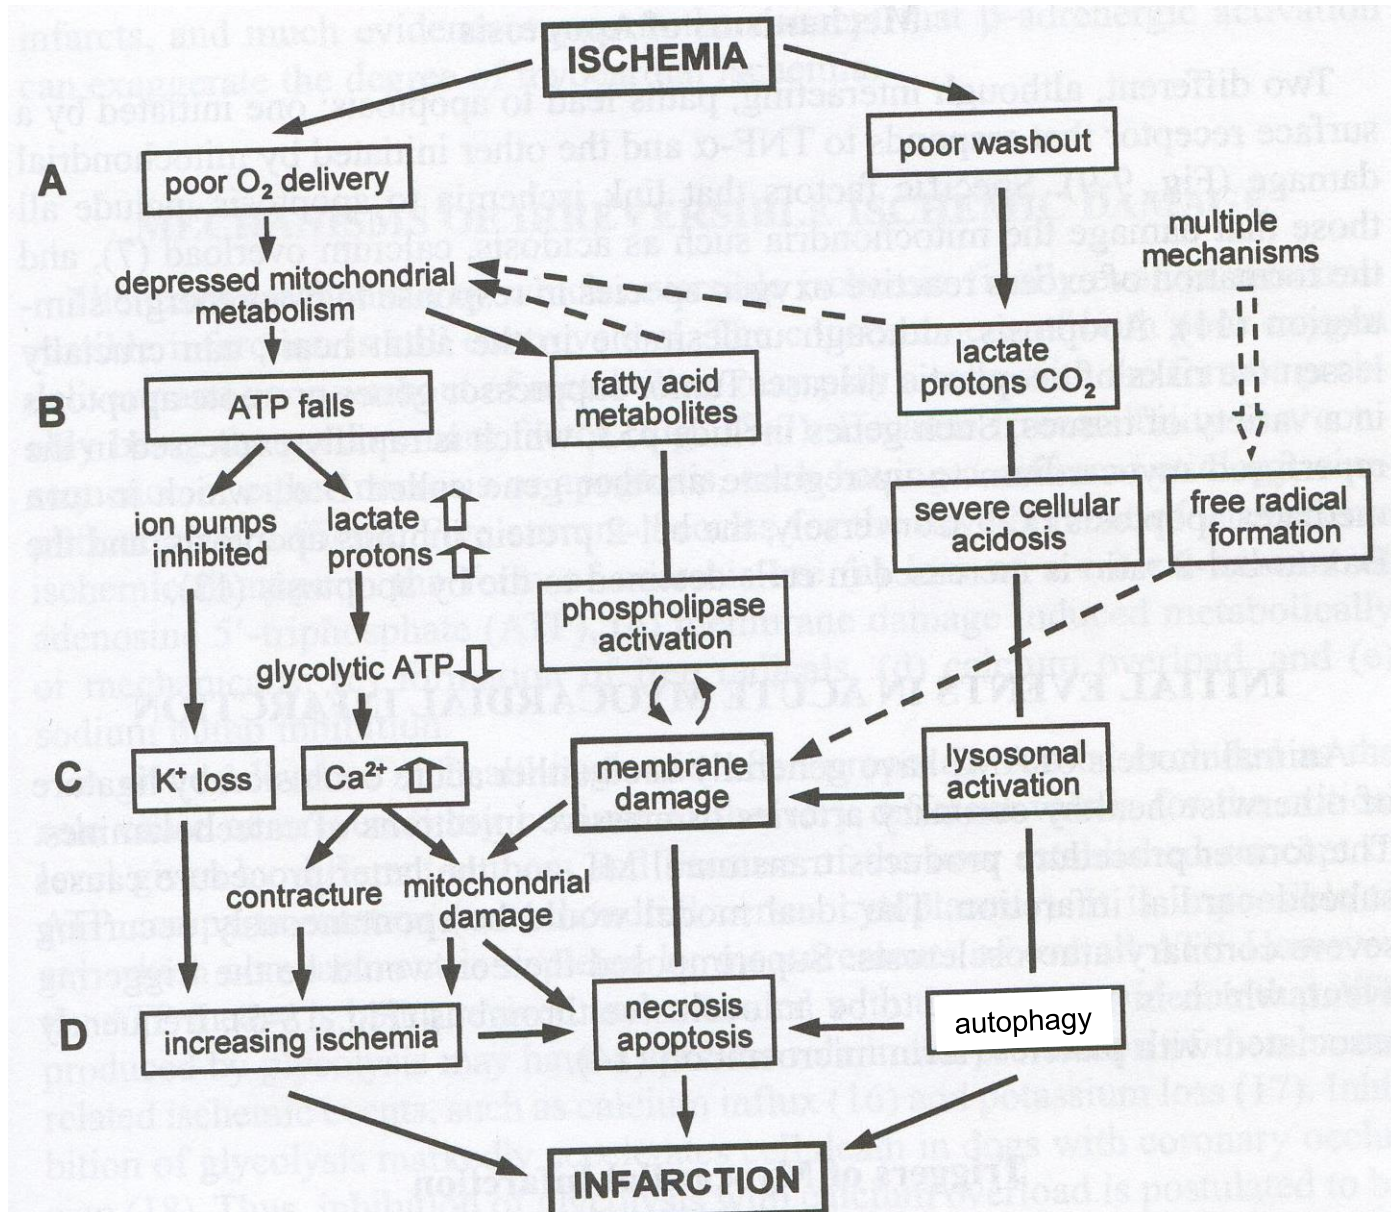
ISCHEMIA

A

poor $O_2$ delivery

poor washout

depressed mitochondrial metabolism

multiple mechanisms

lactate protons $CO_2$

fatty acid metabolites

B

ATP falls

ion pumps inhibited

lactate ⇧ protons ⇧

severe cellular acidosis

free radical formation

phospholipase activation

glycolytic ATP ⇩

C

$K^+$ loss

$Ca^{2+}$ ⇧

membrane damage

lysosomal activation

contracture

mitochondrial damage

D

increasing ischemia

necrosis apoptosis

autophagy

INFARCTION